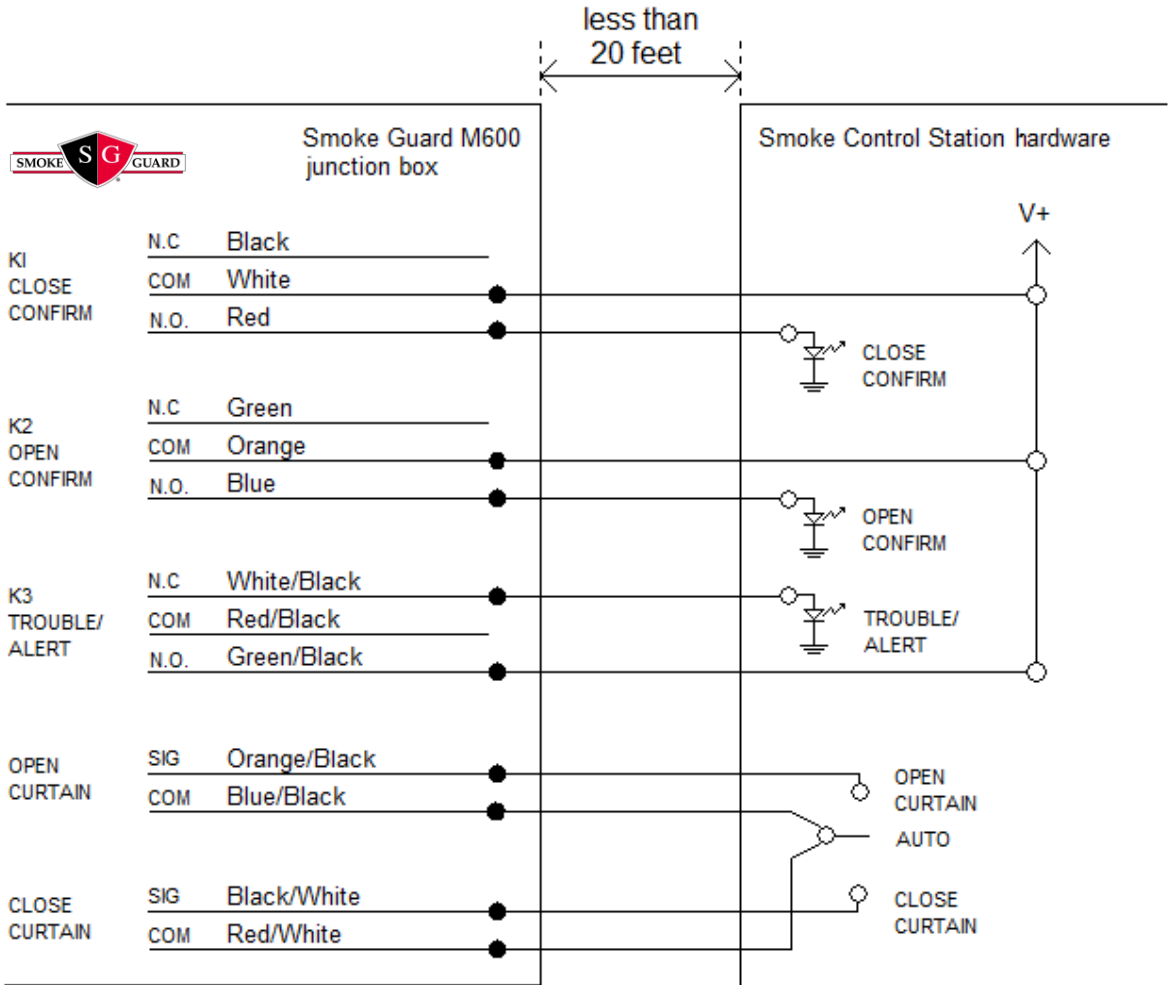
less than 20 feet

SMOKE SG GUARD

Smoke Guard M600 junction box

Smoke Control Station hardware

V+

KI CLOSE CONFIRM

N.C Black
COM White
N.O. Red

CLOSE CONFIRM

K2 OPEN CONFIRM

N.C Green
COM Orange
N.O. Blue

OPEN CONFIRM

K3 TROUBLE/ ALERT

N.C White/Black
COM Red/Black
N.O. Green/Black

TROUBLE/ ALERT

OPEN CURTAIN

SIG Orange/Black
COM Blue/Black

OPEN CURTAIN

AUTO

CLOSE CURTAIN

SIG Black/White
COM Red/White

CLOSE CURTAIN